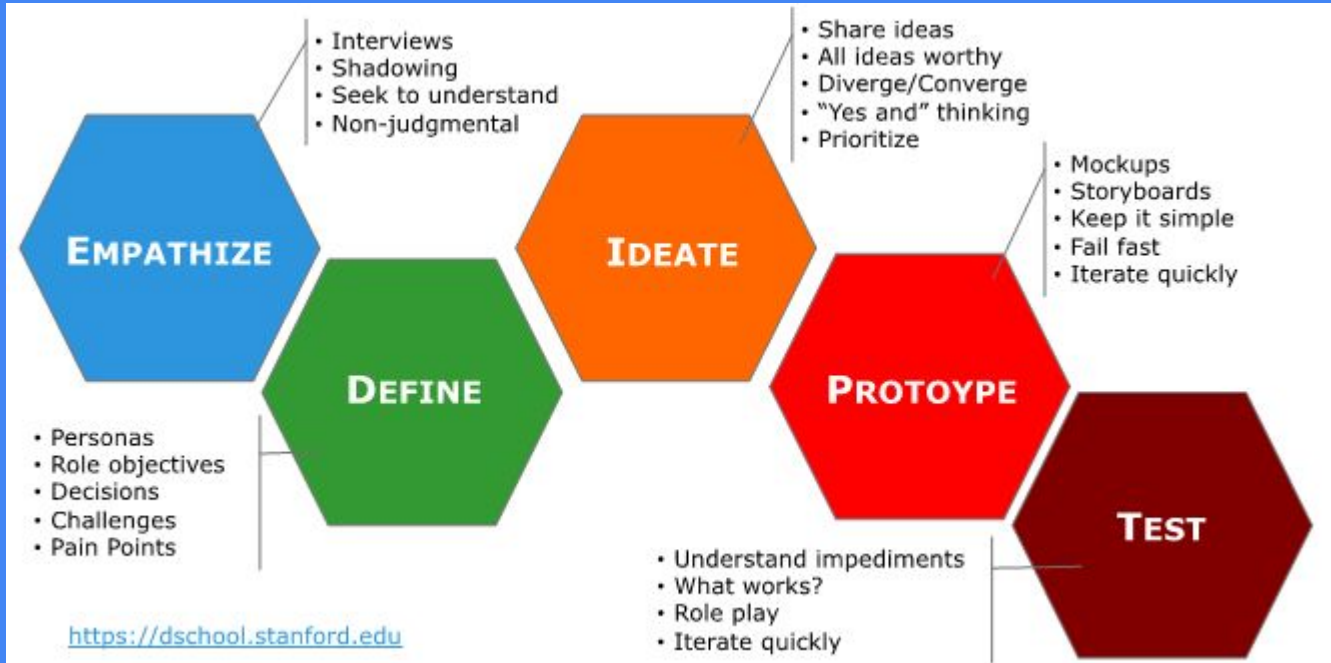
EMPATHIZE
• Interviews
• Shadowing
• Seek to understand
• Non-judgmental

DEFINE
• Personas
• Role objectives
• Decisions
• Challenges
• Pain Points

IDEATE
• Share ideas
• All ideas worthy
• Diverge/Converge
• "Yes and" thinking
• Prioritize

PROTOYPE
• Mockups
• Storyboards
• Keep it simple
• Fail fast
• Iterate quickly

TEST
• Understand impediments
• What works?
• Role play
• Iterate quickly

https://dschool.stanford.edu